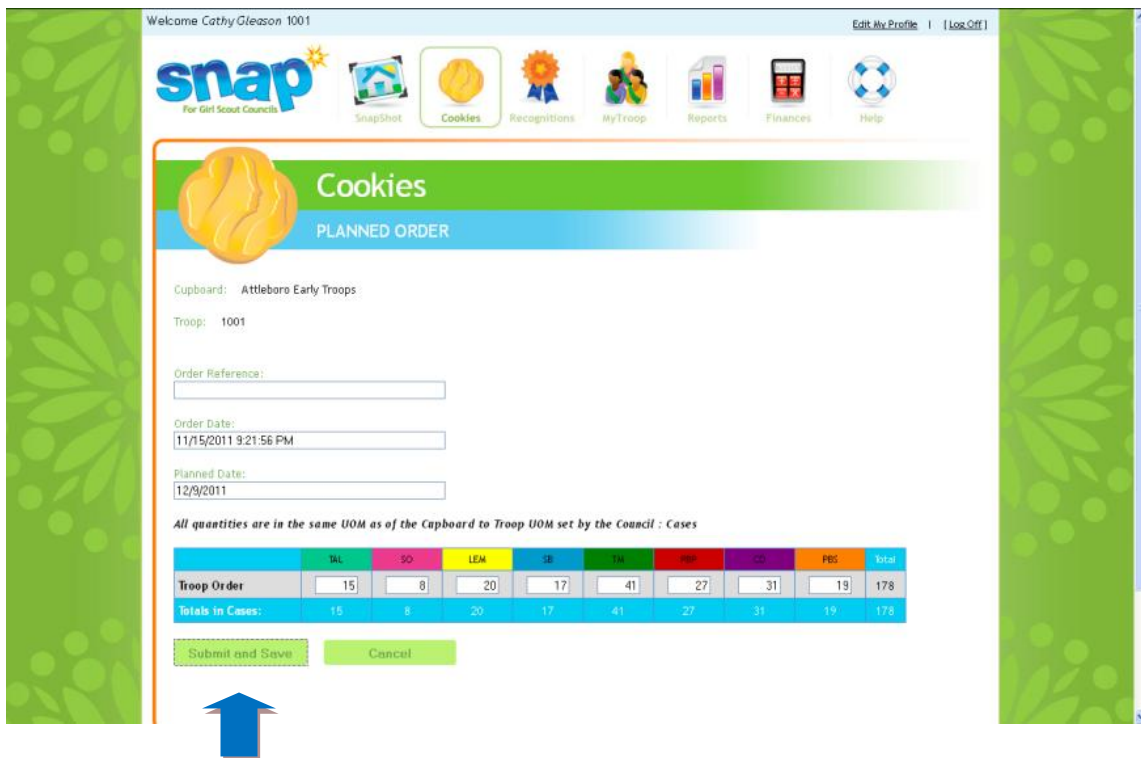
Welcome Cathy Gleason 1001

Edit My Profile | [Log Off]

snap
For Girl Scout Councils

SnapShot Cookies Recognitions MyTroop Reports Finances Help

Cookies

PLANNED ORDER

Cupboard: Attleboro Early Troops

Troop: 1001

Order Reference:

Order Date:
11/15/2011 9:21:56 PM

Planned Date:
12/9/2011

All quantities are in the same UOM as of the Cupboard to Troop UOM set by the Council : Cases

| | TAL | SO | LEM | SB | TM | PBP | CD | PBS | Total |
|---|---|---|---|---|---|---|---|---|---|
| Troop Order | 15 | 8 | 20 | 17 | 41 | 27 | 31 | 19 | 178 |
| Totals in Cases: | 15 | 8 | 20 | 17 | 41 | 27 | 31 | 19 | 178 |

Submit and Save Cancel